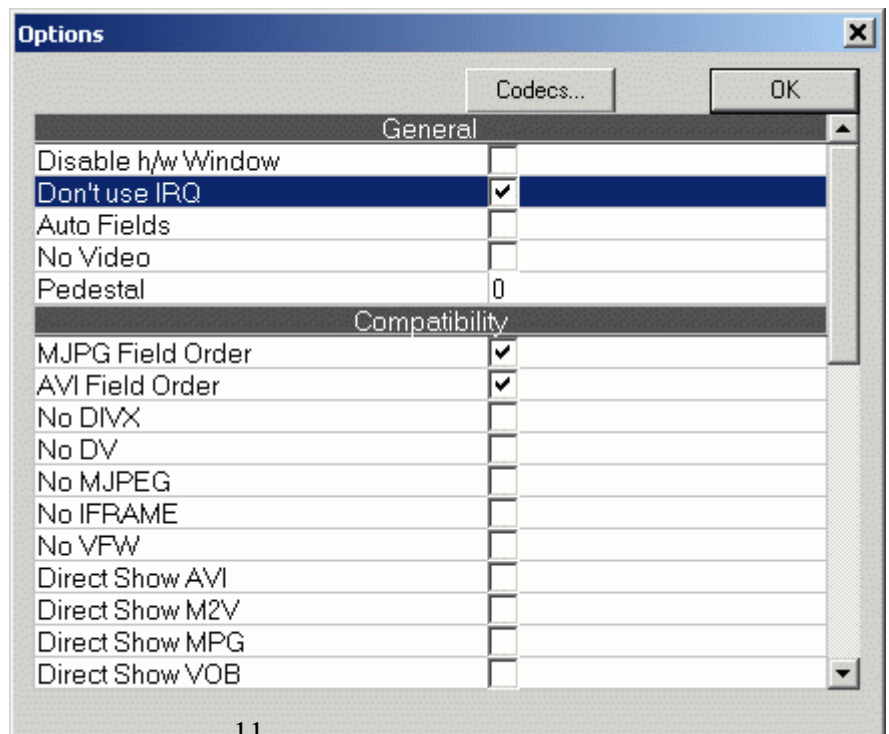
Options

Codecs...

OK

General

| | |
|---|---|
| Disable h/w Window | |
| Don't use IRQ | ✔ |
| Auto Fields | |
| No Video | |
| Pedestal | 0 |

Compatibility

| | |
|---|---|
| MJPG Field Order | ✔ |
| AVI Field Order | ✔ |
| No DIVX | |
| No DV | |
| No MJPEG | |
| No IFRAME | |
| No VFW | |
| Direct Show AVI | |
| Direct Show M2V | |
| Direct Show MPG | |
| Direct Show VOB | |

11